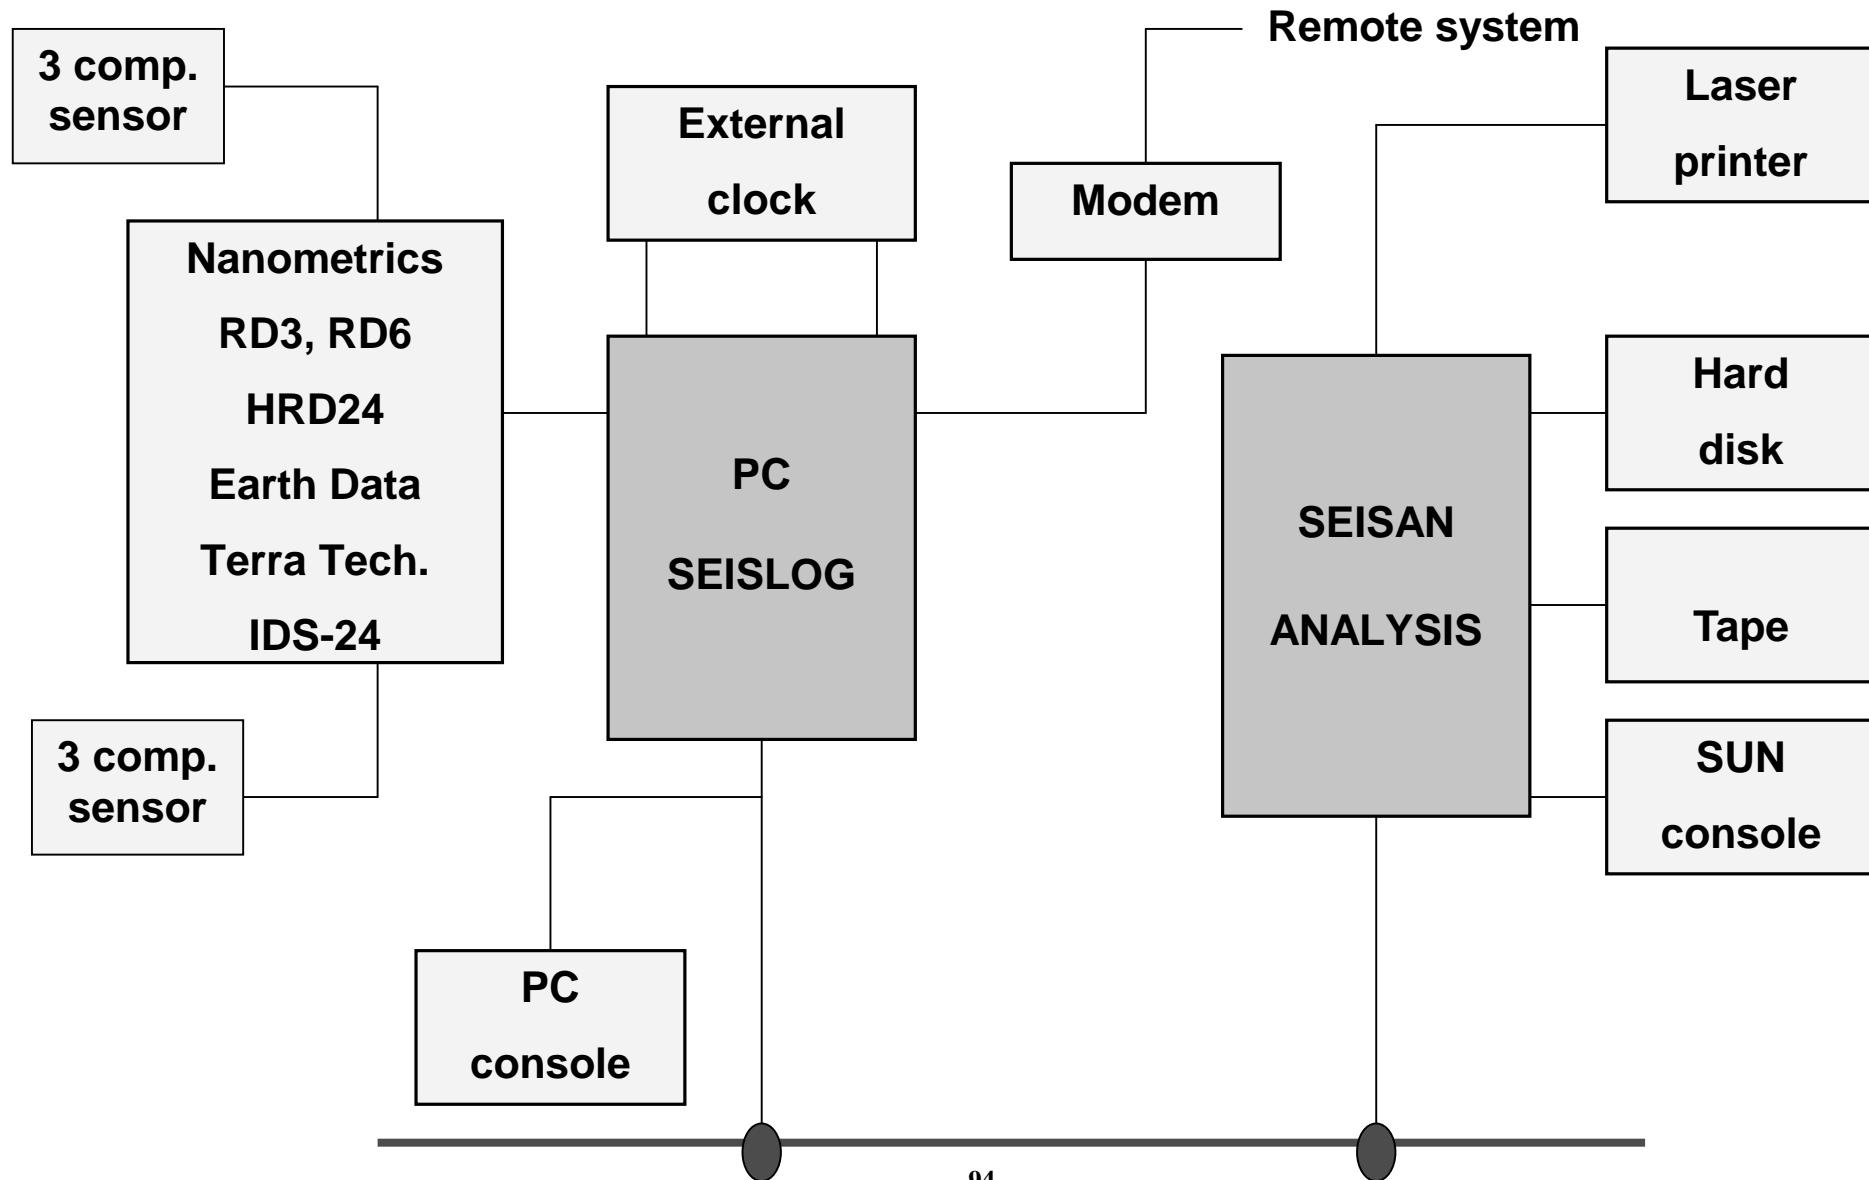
3 comp. sensor

Nanometrics
RD3, RD6
HRD24
Earth Data
Terra Tech.
IDS-24

3 comp. sensor

External clock

PC
SEISLOG

PC console

Remote system

Modem

SEISAN
ANALYSIS

Laser printer

Hard disk

Tape

SUN console

94